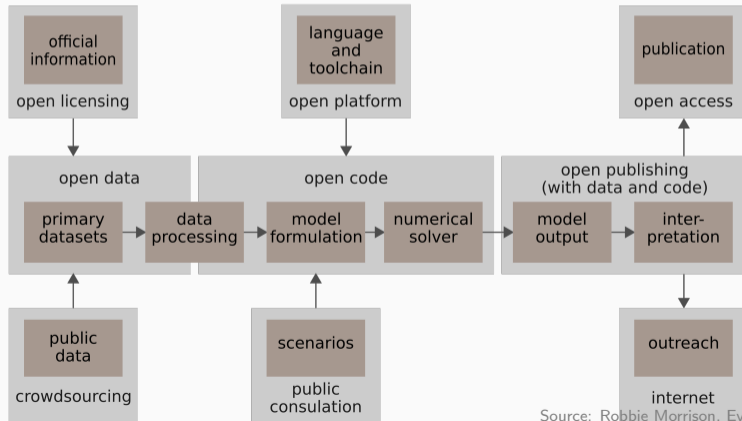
official information

open licensing

language and toolchain

open platform

publication

open access

open data

open code

open publishing (with data and code)

primary datasets

data processing

model formulation

numerical solver

model output

interpretation

public data

crowdsourcing

scenarios

public consulation

outreach

internet

Source: Robbie Morrison, Ev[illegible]